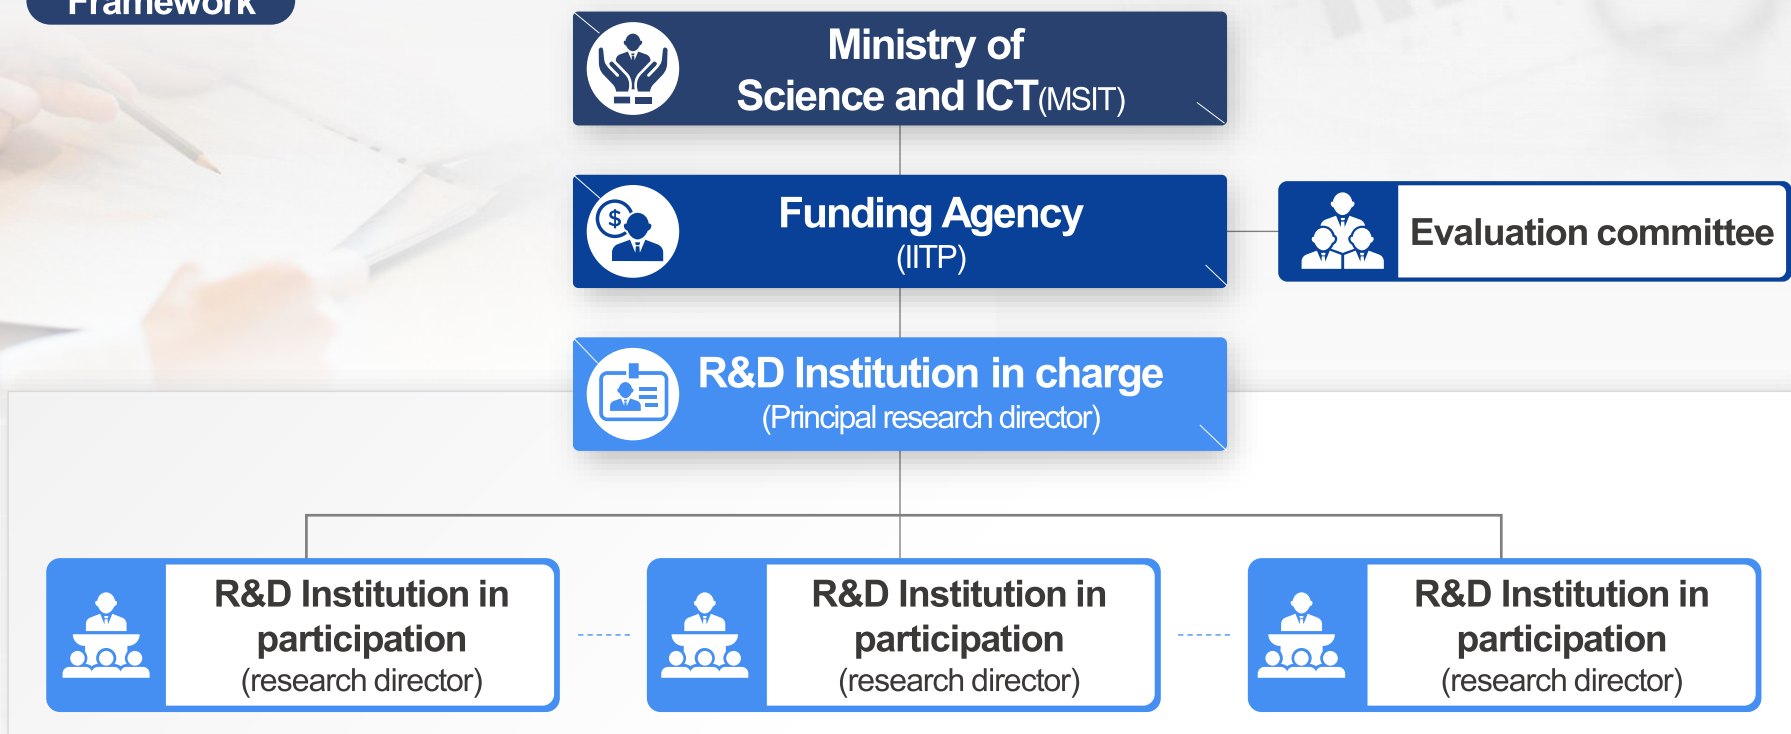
Framework

Ministry of Science and ICT(MSIT)

Funding Agency (IITP)

Evaluation committee

R&D Institution in charge (Principal research director)

R&D Institution in participation (research director)

R&D Institution in participation (research director)

R&D Institution in participation (research director)